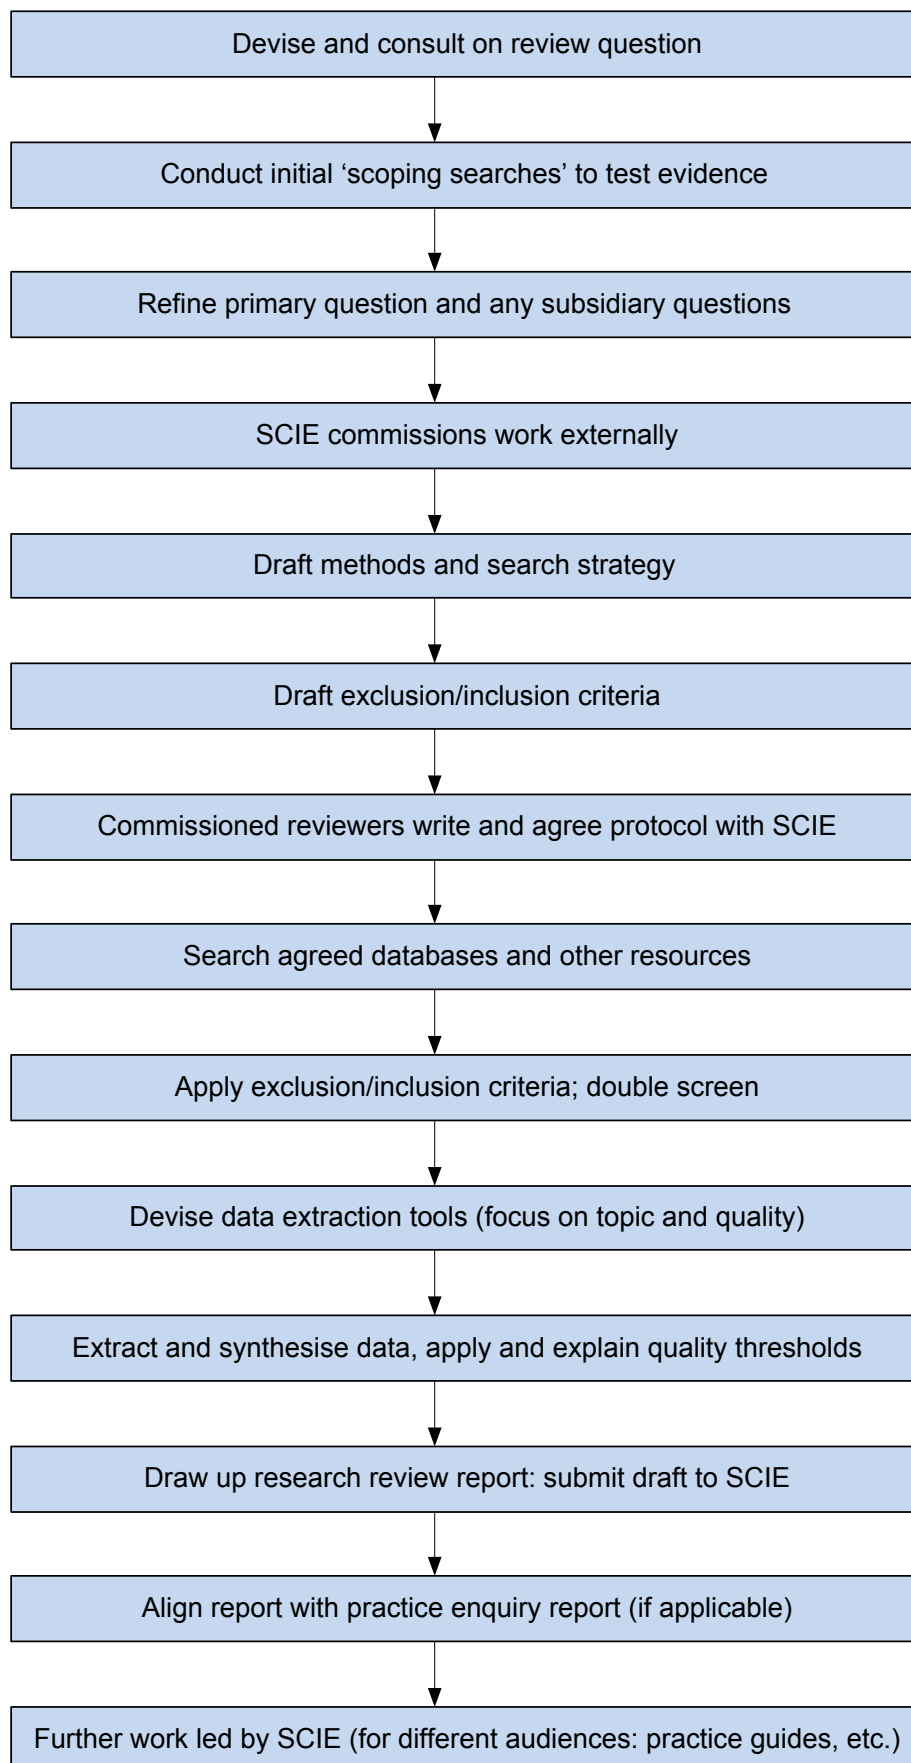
Devise and consult on review question

Conduct initial ‘scoping searches’ to test evidence

Refine primary question and any subsidiary questions

SCIE commissions work externally

Draft methods and search strategy

Draft exclusion/inclusion criteria

Commissioned reviewers write and agree protocol with SCIE

Search agreed databases and other resources

Apply exclusion/inclusion criteria; double screen

Devise data extraction tools (focus on topic and quality)

Extract and synthesise data, apply and explain quality thresholds

Draw up research review report: submit draft to SCIE

Align report with practice enquiry report (if applicable)

Further work led by SCIE (for different audiences: practice guides, etc.)